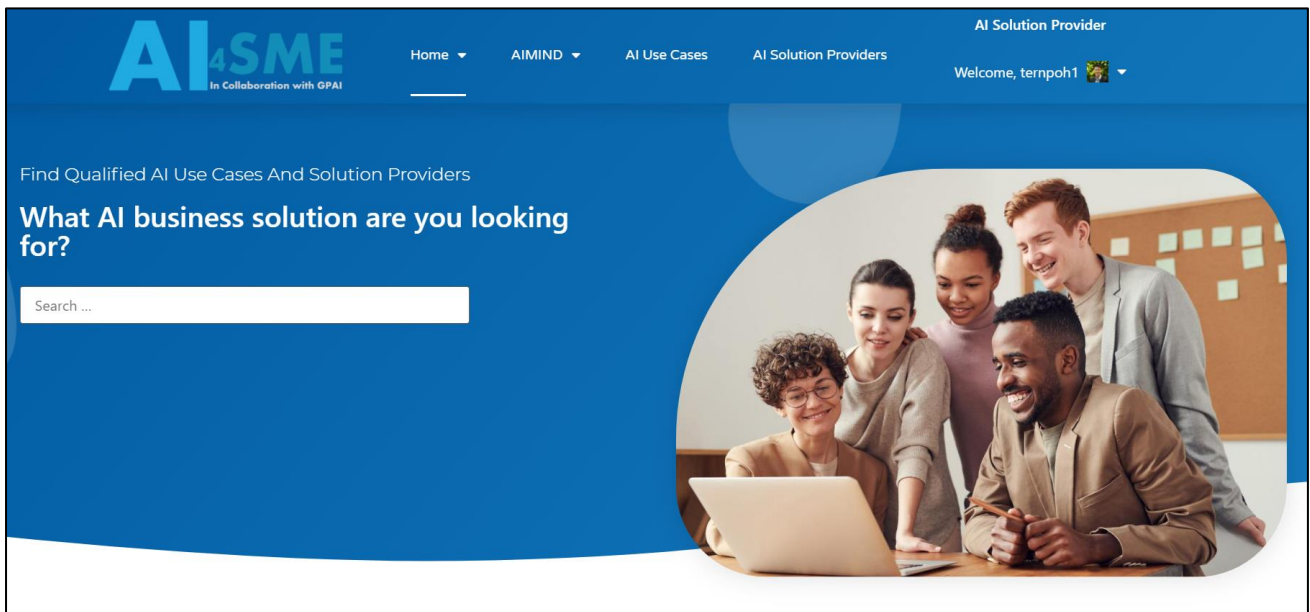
AI4SME
In Collaboration with GPAI

Home AIMIND AI Use Cases AI Solution Providers

AI Solution Provider
Welcome, ternpoh1

Find Qualified AI Use Cases And Solution Providers

What AI business solution are you looking for?

Search ...